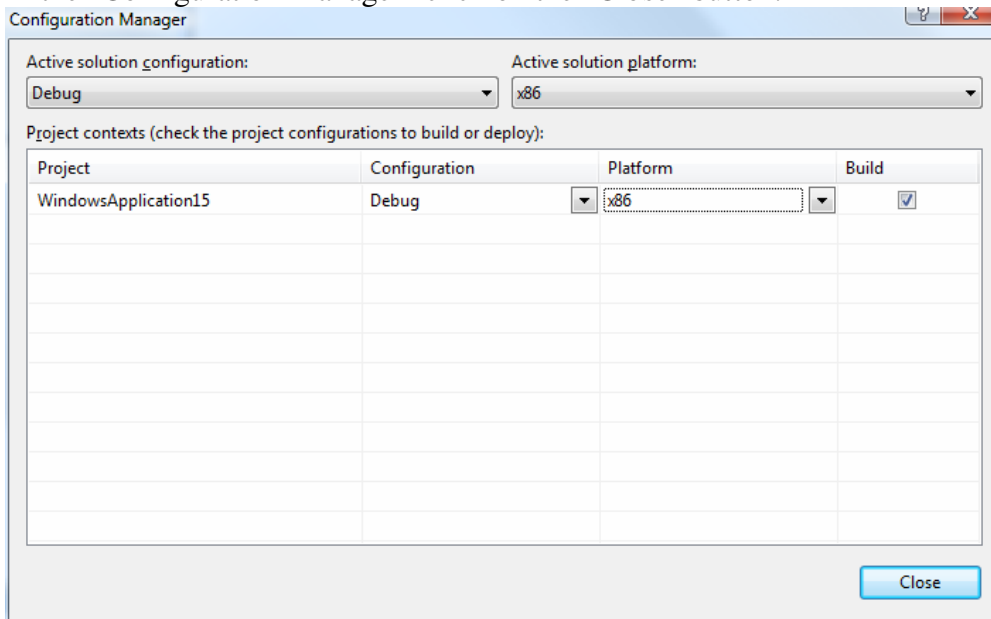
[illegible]

Configuration Manager

?

X

Active solution configuration:

Debug

Active solution platform:

x86

Project contexts (check the project configurations to build or deploy):

| Project | Configuration | Platform | Build |
|---|---|---|---|
| WindowsApplication15 | Debug | x86 | ☑ |

Close